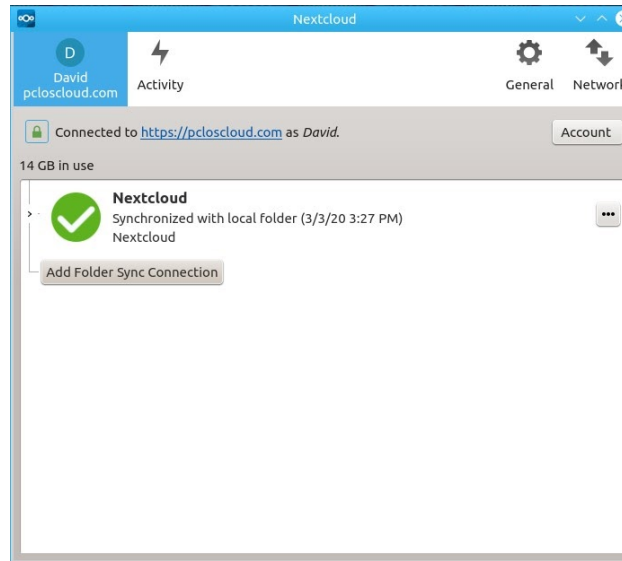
Nextcloud

D
David
pcloscloud.com

Activity

General

Networ

Connected to https://pcloscloud.com as David.

Account

14 GB in use

Nextcloud
Synchronized with local folder (3/3/20 3:27 PM)
Nextcloud

•••

Add Folder Sync Connection